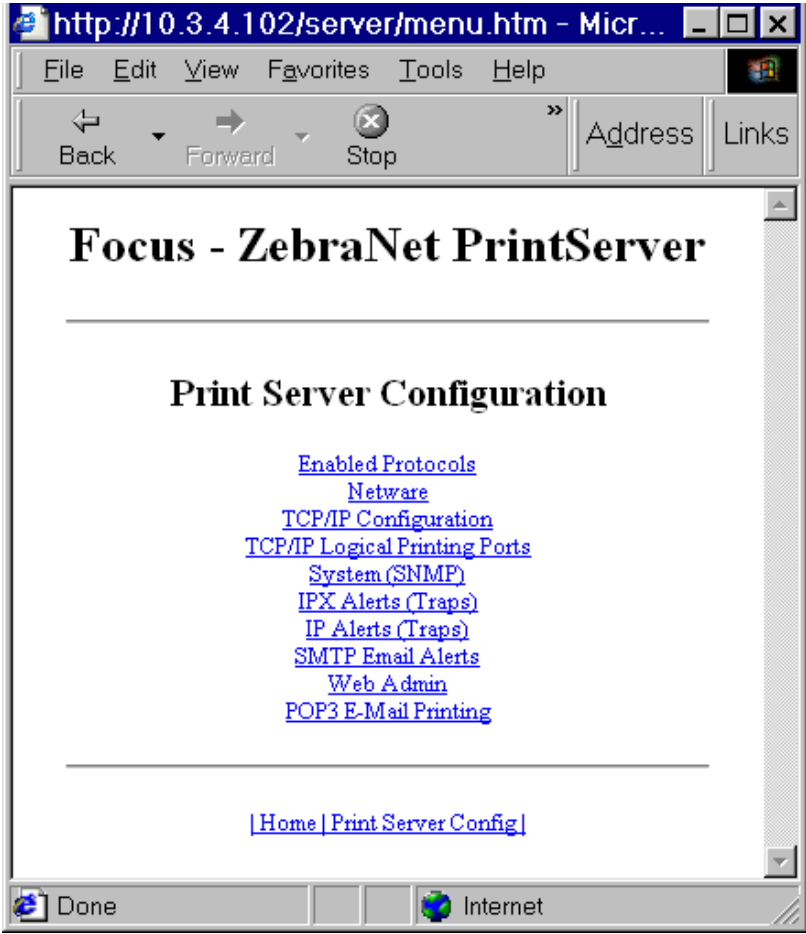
http://10.3.4.102/server/menu.htm - Micr...

File Edit View Favorites Tools Help

Back Forward Stop » Address Links

Focus - ZebraNet PrintServer

Print Server Configuration

Enabled Protocols
Netware
TCP/IP Configuration
TCP/IP Logical Printing Ports
System (SNMP)
IPX Alerts (Traps)
IP Alerts (Traps)
SMTP Email Alerts
Web Admin
POP3 E-Mail Printing

| Home | Print Server Config |

Done Internet